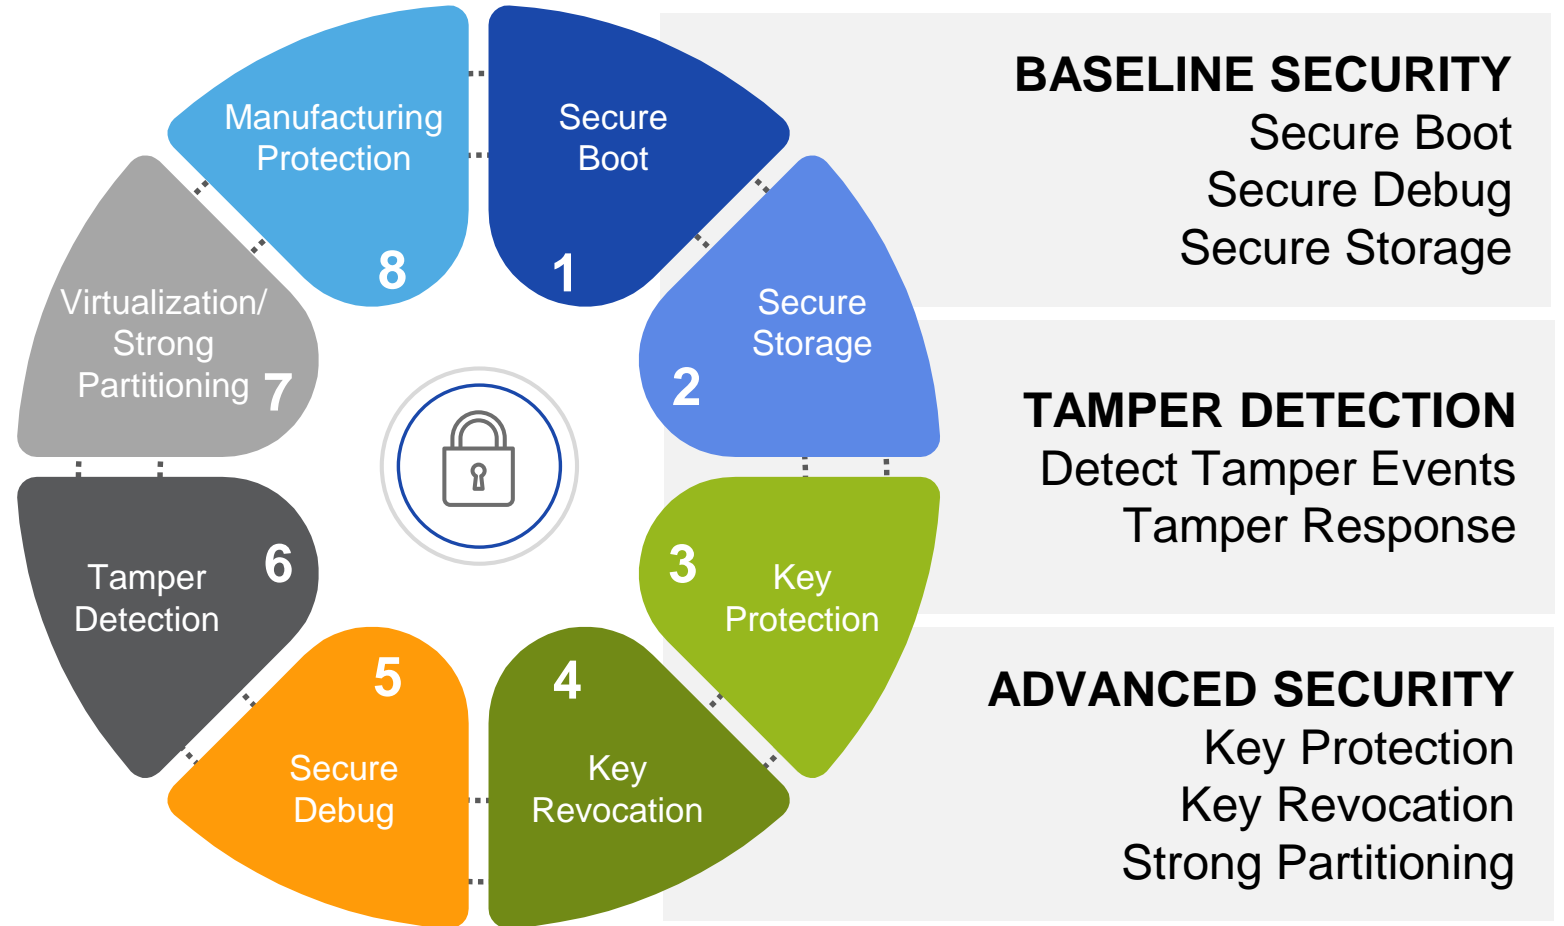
Secure Boot
1

Secure Storage
2

3
Key Protection

4
Key Revocation

5
Secure Debug

Tamper Detection
6

Virtualization/ Strong Partitioning 7

Manufacturing Protection
8

BASELINE SECURITY
Secure Boot
Secure Debug
Secure Storage

TAMPER DETECTION
Detect Tamper Events
Tamper Response

ADVANCED SECURITY
Key Protection
Key Revocation
Strong Partitioning